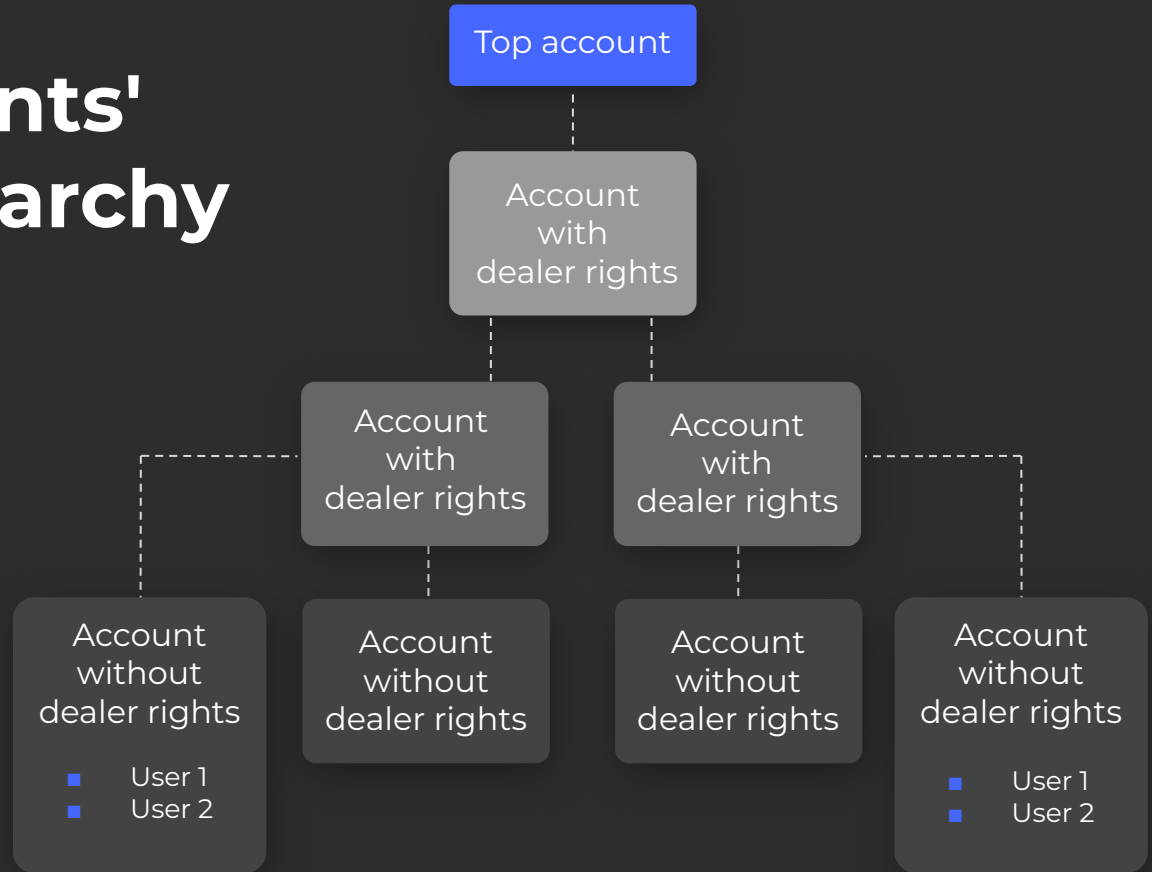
nts'
archy

Top account

Account with dealer rights

Account with dealer rights

Account with dealer rights

Account without dealer rights

- User 1
- User 2

Account without dealer rights

Account without dealer rights

Account without dealer rights

- User 1
- User 2